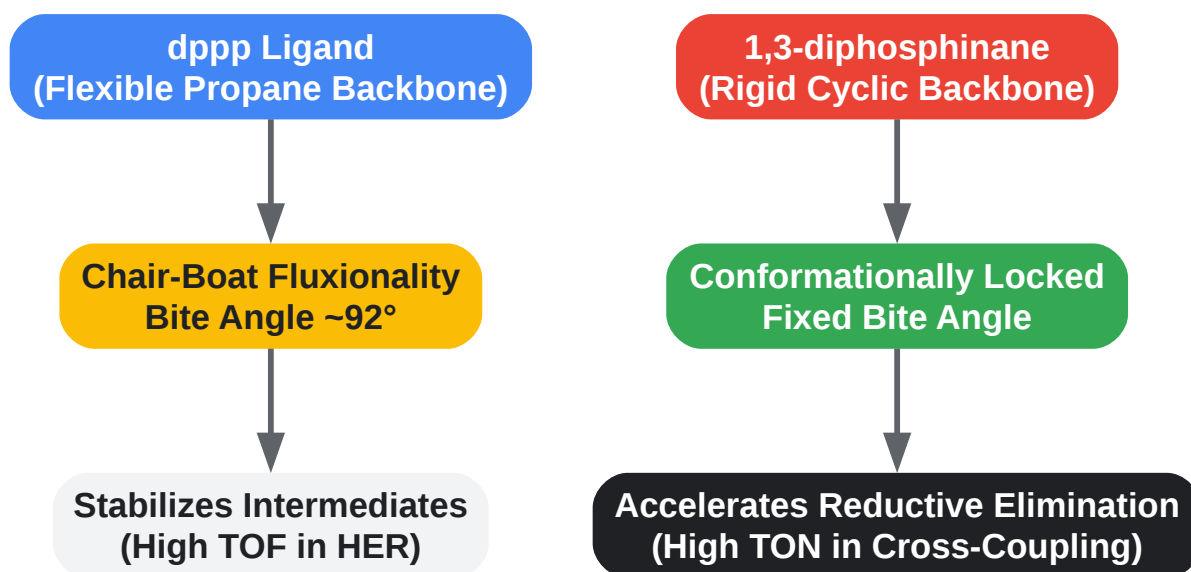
dppp Ligand
(Flexible Propane Backbone)

Chair-Boat Fluxionality
Bite Angle ~92°

Stabilizes Intermediates
(High TOF in HER)

1,3-diphosphinane
(Rigid Cyclic Backbone)

Conformationally Locked
Fixed Bite Angle

Accelerates Reductive Elimination
(High TON in Cross-Coupling)